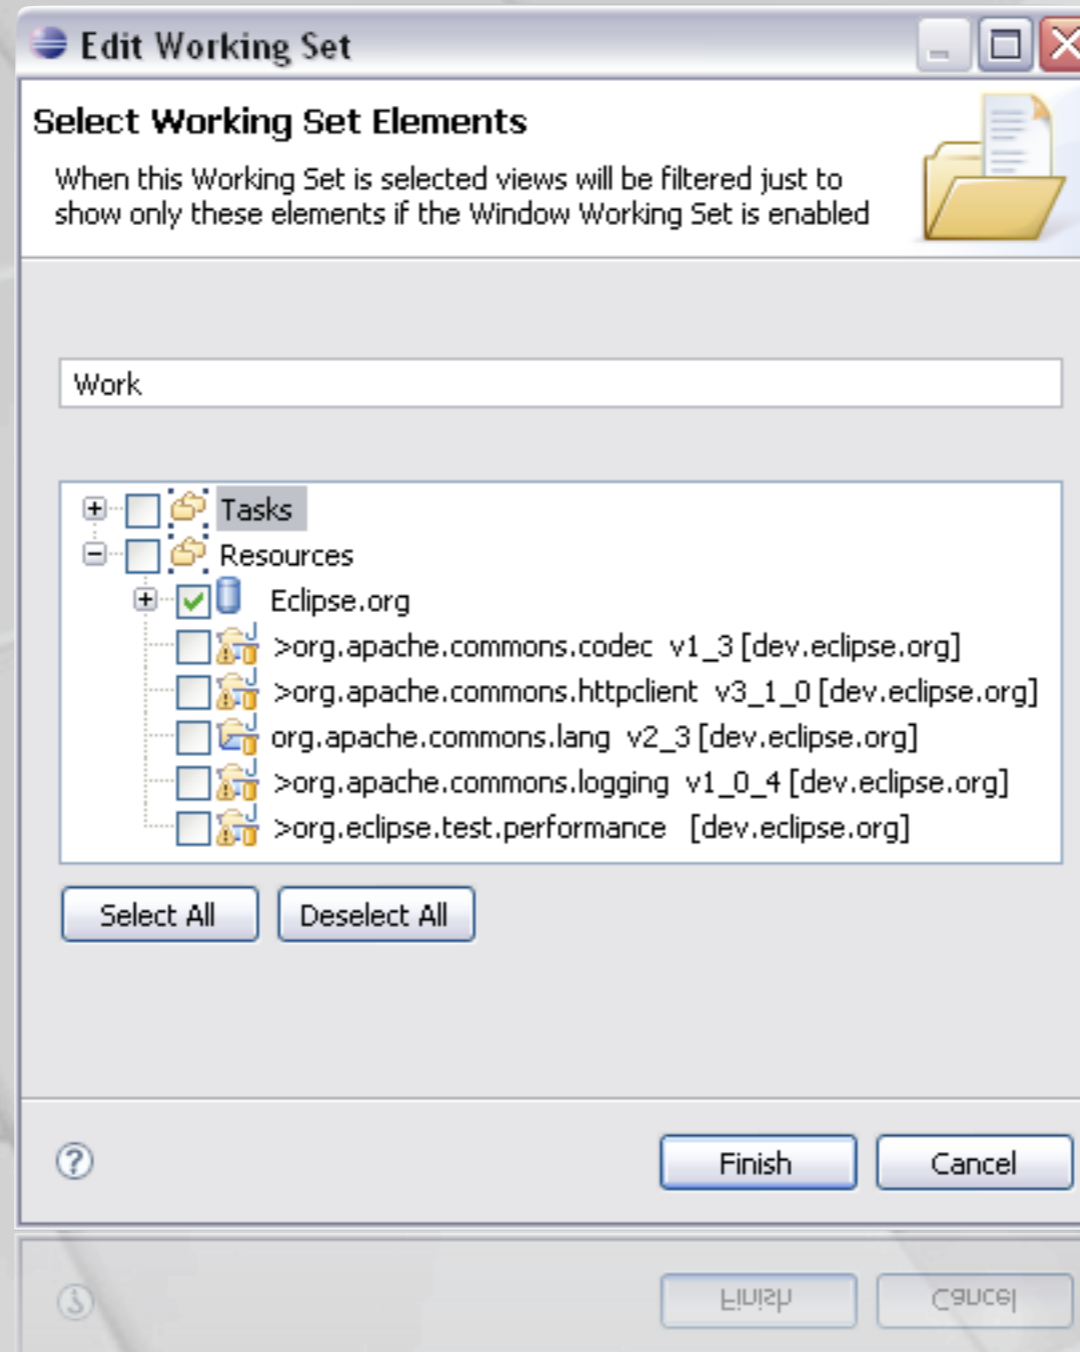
Edit Working Set

Select Working Set Elements

When this Working Set is selected views will be filtered just to show only these elements if the Window Working Set is enabled

Work

Tasks
Resources
Eclipse.org
>org.apache.commons.codec v1_3 [dev.eclipse.org]
>org.apache.commons.httpclient v3_1_0 [dev.eclipse.org]
org.apache.commons.lang v2_3 [dev.eclipse.org]
>org.apache.commons.logging v1_0_4 [dev.eclipse.org]
>org.eclipse.test.performance [dev.eclipse.org]

Select All
Deselect All

?
Finish
Cancel

Finish
Cancel